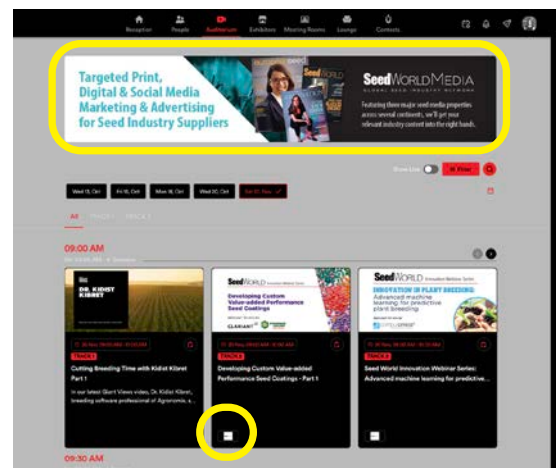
Reception People Auditorium Exhibitors Meeting Rooms Lounge Contests

Targeted Print, Digital & Social Media Marketing & Advertising for Seed Industry Suppliers

SeedWORLD MEDIA

GLOBAL SEED INDUSTRY NETWORK

Featuring three major seed media properties across several continents, we'll get your relevant industry content into the right hands.

Show Live

Filter

Wed 13, Oct Fri 15, Oct Mon 18, Oct Wed 20, Oct Sat 20, Nov

All TRACK 1 TRACK 2

09:00 AM

DR. KIDIST KIBRET

TRACK 1

Cutting Breeding Time with Kidist Kibret Part 1

In our latest Short Views video, Dr. Kidist Kibret, breeding software professional of Agronomic, a...

SeedWORLD

Developing Custom Value-added Performance Seed Coatings

CLARIANT

TRACK 2

Developing Custom Value-added Performance Seed Coatings - Part 1

SeedWORLD

INNOVATION IN PLANT BREEDING: Advanced machine learning for predictive plant breeding

TRACK 3

Seed World Innovation Webinar Series: Advanced machine learning for predictive...

09:30 AM